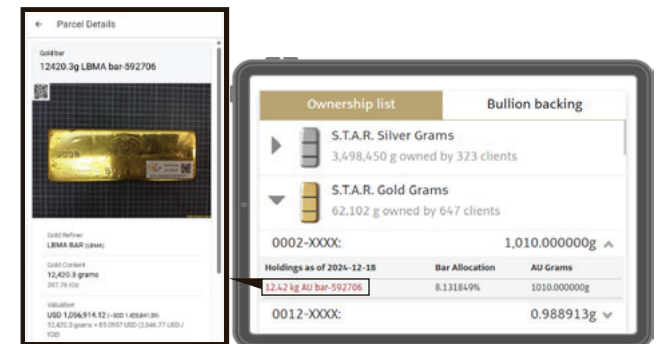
← Parcel Details

Gold bar
12420.3g LBMA bar-592706

Gold Refiner
LBMA BAR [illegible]

Gold Content
12,420.3 grams
397.76 tOz

Valuation
USD 1,056,914.12 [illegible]
12,420.3 grams × 85.0957 USD (2,646.77 USD / tOz)

Ownership list | Bullion backing

S.T.A.R. Silver Grams
3,498,450 g owned by 323 clients

S.T.A.R. Gold Grams
62,102 g owned by 647 clients

0002-XXXX: 1,010.000000g

| Holdings as of 2024-12-18 | Bar Allocation | AU Grams |
|---|---|---|
| 12.42 kg AU bar-592706 | 8.131849% | 1010.000000g |

0012-XXXX: 0.988913g